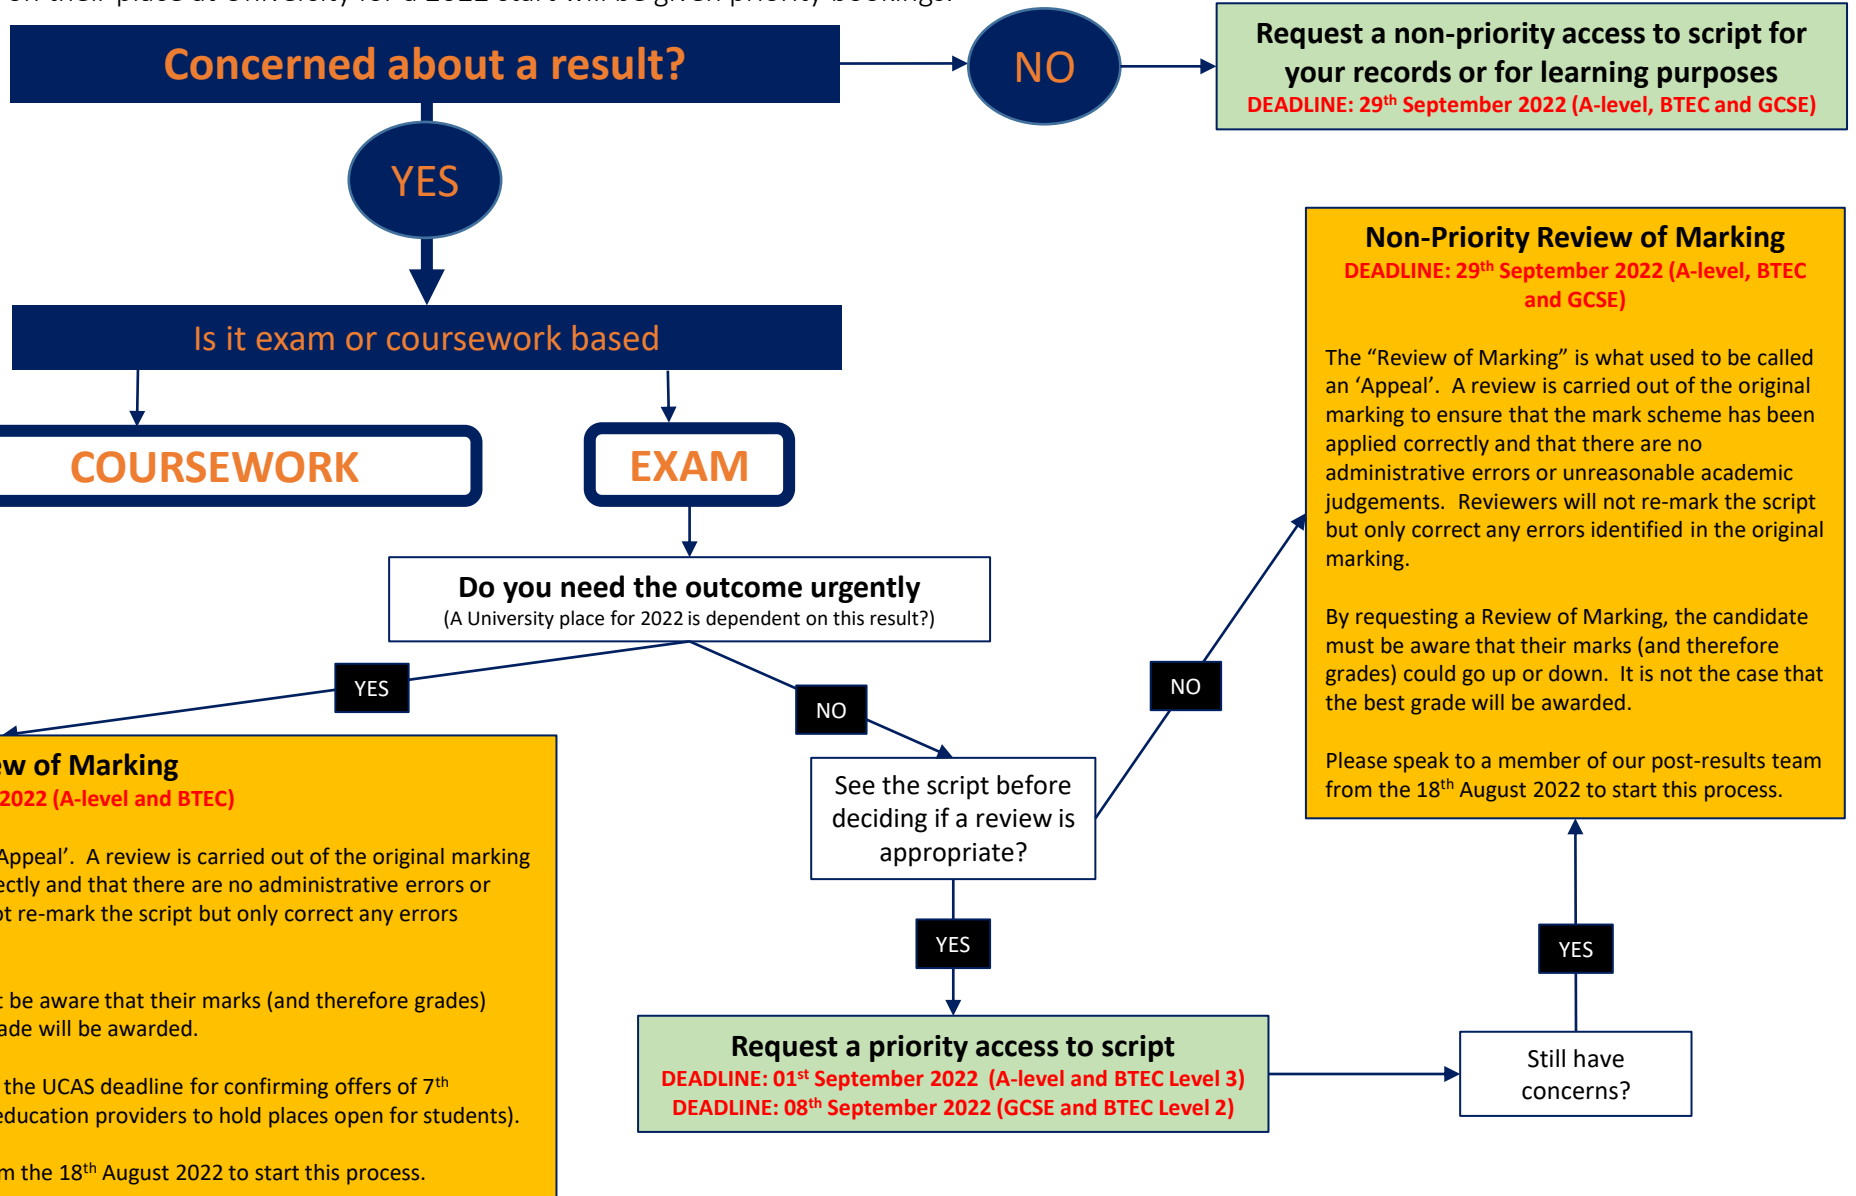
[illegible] their place at University for a 2022 start will be given priority bookings.

Concerned about a result?

NO

Request a non-priority access to script for your records or for learning purposes
DEADLINE: 29$^{th}$ September 2022 (A-level, BTEC and GCSE)

YES

Is it exam or coursework based

COURSEWORK

EXAM

Non-Priority Review of Marking
DEADLINE: 29$^{th}$ September 2022 (A-level, BTEC and GCSE)

The "Review of Marking" is what used to be called an 'Appeal'. A review is carried out of the original marking to ensure that the mark scheme has been applied correctly and that there are no administrative errors or unreasonable academic judgements. Reviewers will not re-mark the script but only correct any errors identified in the original marking.

By requesting a Review of Marking, the candidate must be aware that their marks (and therefore grades) could go up or down. It is not the case that the best grade will be awarded.

Please speak to a member of our post-results team from the 18$^{th}$ August 2022 to start this process.

Do you need the outcome urgently
(A University place for 2022 is dependent on this result?)

YES

NO

NO

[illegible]w of Marking
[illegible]2022 (A-level and BTEC)

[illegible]Appeal'. A review is carried out of the original marking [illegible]ectly and that there are no administrative errors or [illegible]t re-mark the script but only correct any errors

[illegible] be aware that their marks (and therefore grades) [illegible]ade will be awarded.

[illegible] the UCAS deadline for confirming offers of 7$^{th}$ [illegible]education providers to hold places open for students).

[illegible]m the 18$^{th}$ August 2022 to start this process.

See the script before deciding if a review is appropriate?

YES

YES

Request a priority access to script
DEADLINE: 01$^{st}$ September 2022 (A-level and BTEC Level 3)
DEADLINE: 08$^{th}$ September 2022 (GCSE and BTEC Level 2)

Still have concerns?